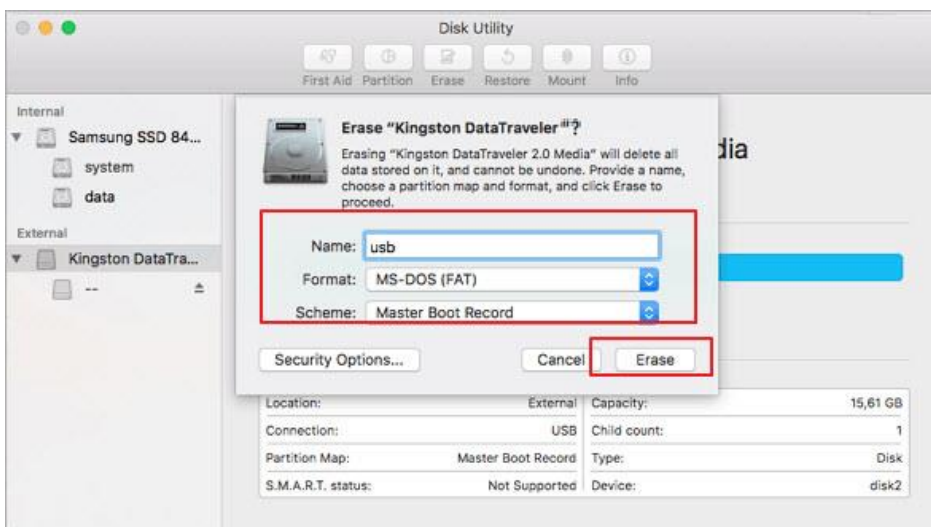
Disk Utility

First Aid Partition Erase Restore Mount Info

Internal
Samsung SSD 84...
system
data
External
Kingston DataTra...
--

Erase "Kingston DataTraveler"?

Erasing "Kingston DataTraveler 2.0 Media" will delete all data stored on it, and cannot be undone. Provide a name, choose a partition map and format, and click Erase to proceed.

dia

Name: usb
Format: MS-DOS (FAT)
Scheme: Master Boot Record

Security Options...
Cancel
Erase

| Location: | External | Capacity: | 15,61 GB |
|---|---|---|---|
| Connection: | USB | Child count: | 1 |
| Partition Map: | Master Boot Record | Type: | Disk |
| S.M.A.R.T. status: | Not Supported | Device: | disk2 |